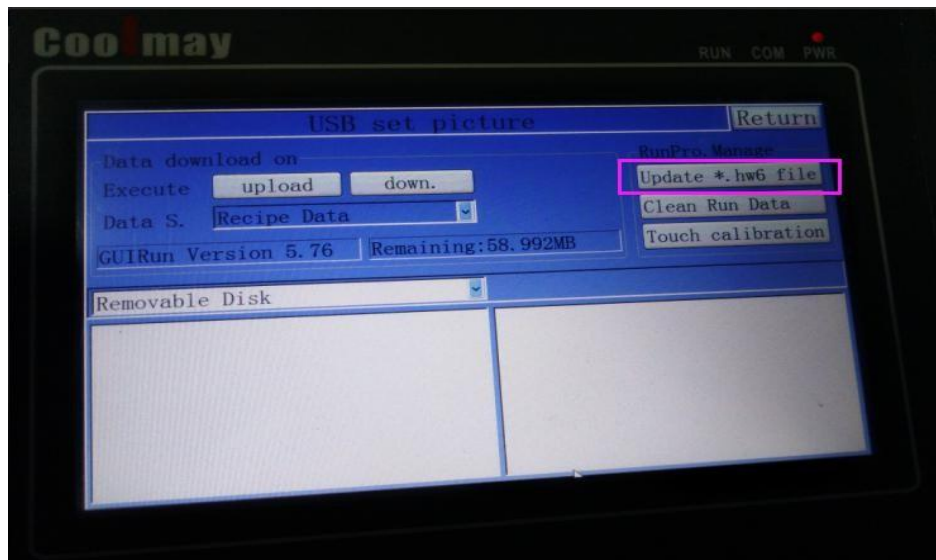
Coolmay

RUN COM PWR

USB set picture

Return

Data download on

Execute upload down.

Data S. Recipe Data

GUIRun Version 5.76

Remaining:58.992MB

RunPro.Manage

Update *.hw6 file

Clean Run Data

Touch calibration

Removable Disk